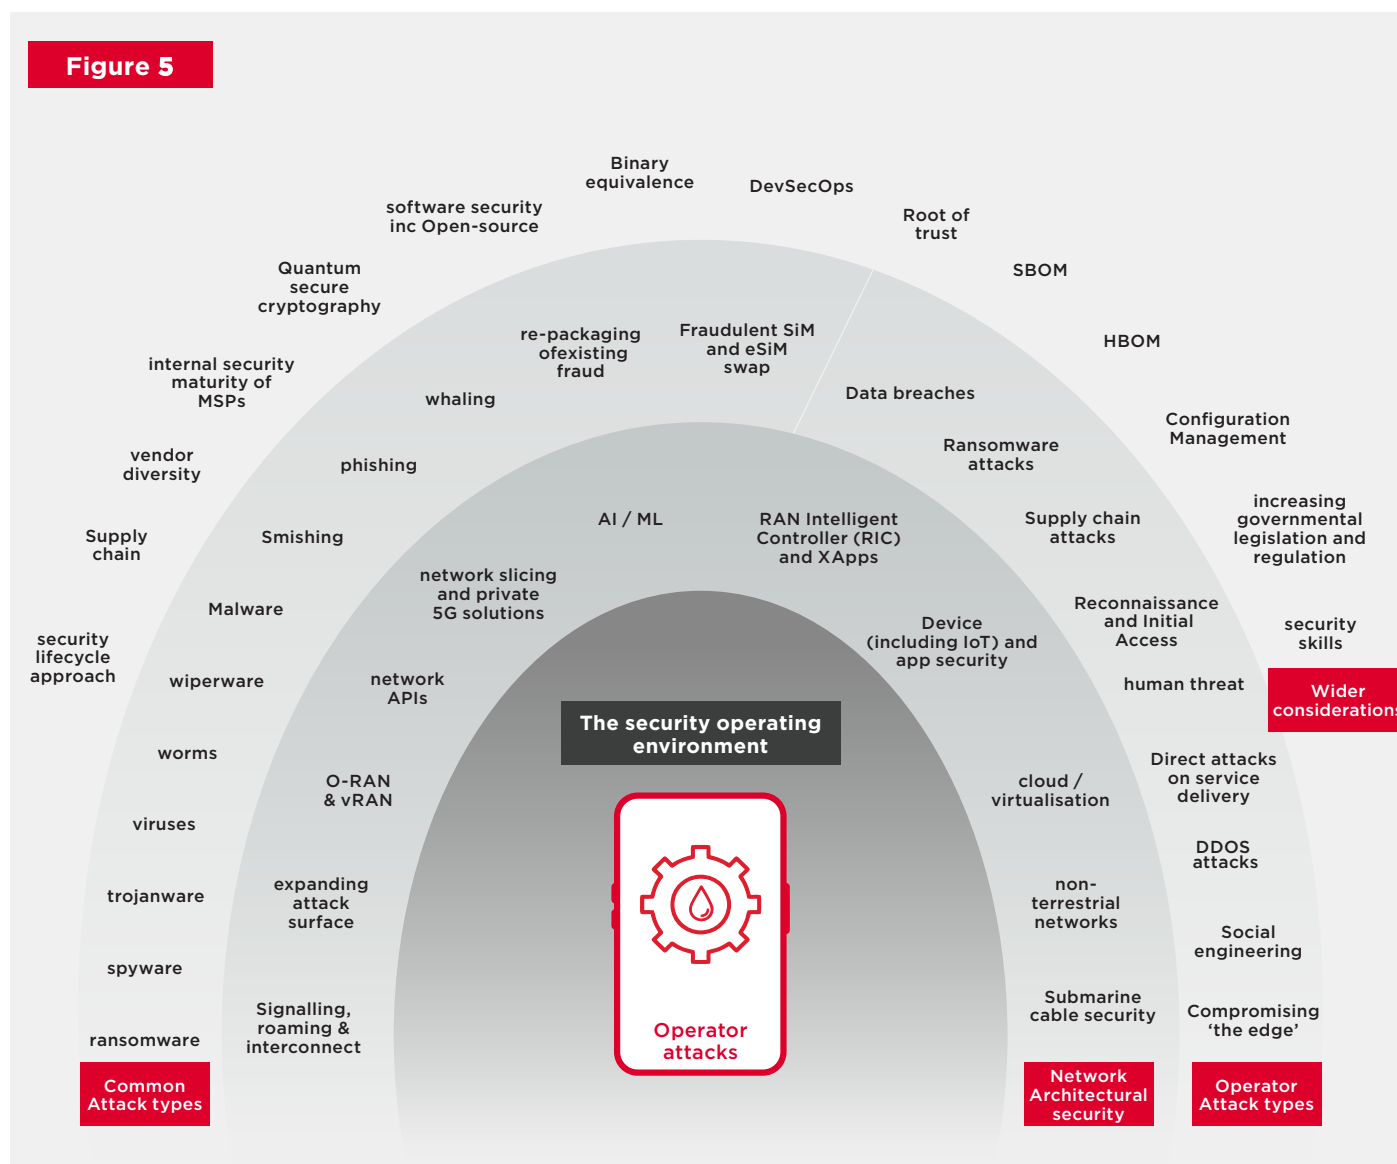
Figure 5

Binary equivalence

DevSecOps

software security inc Open-source

Root of trust

Quantum secure cryptography

SBOM

HBOM

internal security maturity of MSPs

re-packaging ofexisting fraud

Fraudulent SiM and eSiM swap

whaling

Data breaches

Configuration Management

vendor diversity

phishing

Ransomware attacks

Supply chain

Smishing

AI / ML

RAN Intelligent Controller (RIC) and XApps

Supply chain attacks

increasing governmental legislation and regulation

network slicing and private 5G solutions

Malware

Reconnaissance and Initial Access

security skills

security lifecycle approach

Device (including IoT) and app security

wiperware

network APIs

human threat

Wider considerations

The security operating environment

worms

O-RAN & vRAN

cloud / virtualisation

Direct attacks on service delivery

viruses

DDOS attacks

trojanware

expanding attack surface

non-terrestrial networks

Social engineering

spyware

Signalling, roaming & interconnect

Submarine cable security

Compromising 'the edge'

ransomware

Operator attacks

Common Attack types

Network Architectural security

Operator Attack types